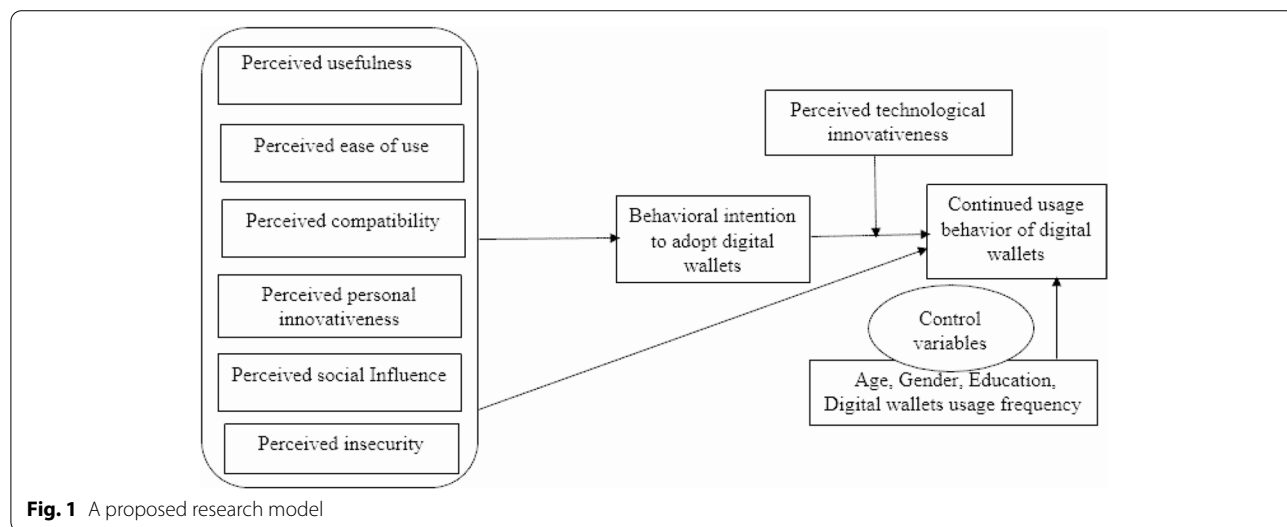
Perceived usefulness

Perceived ease of use

Perceived compatibility

Perceived personal innovativeness

Perceived social Influence

Perceived insecurity

Behavioral intention to adopt digital wallets

Perceived technological innovativeness

Continued usage behavior of digital wallets

Control variables

Age, Gender, Education, Digital wallets usage frequency

**Fig. 1** A proposed research model